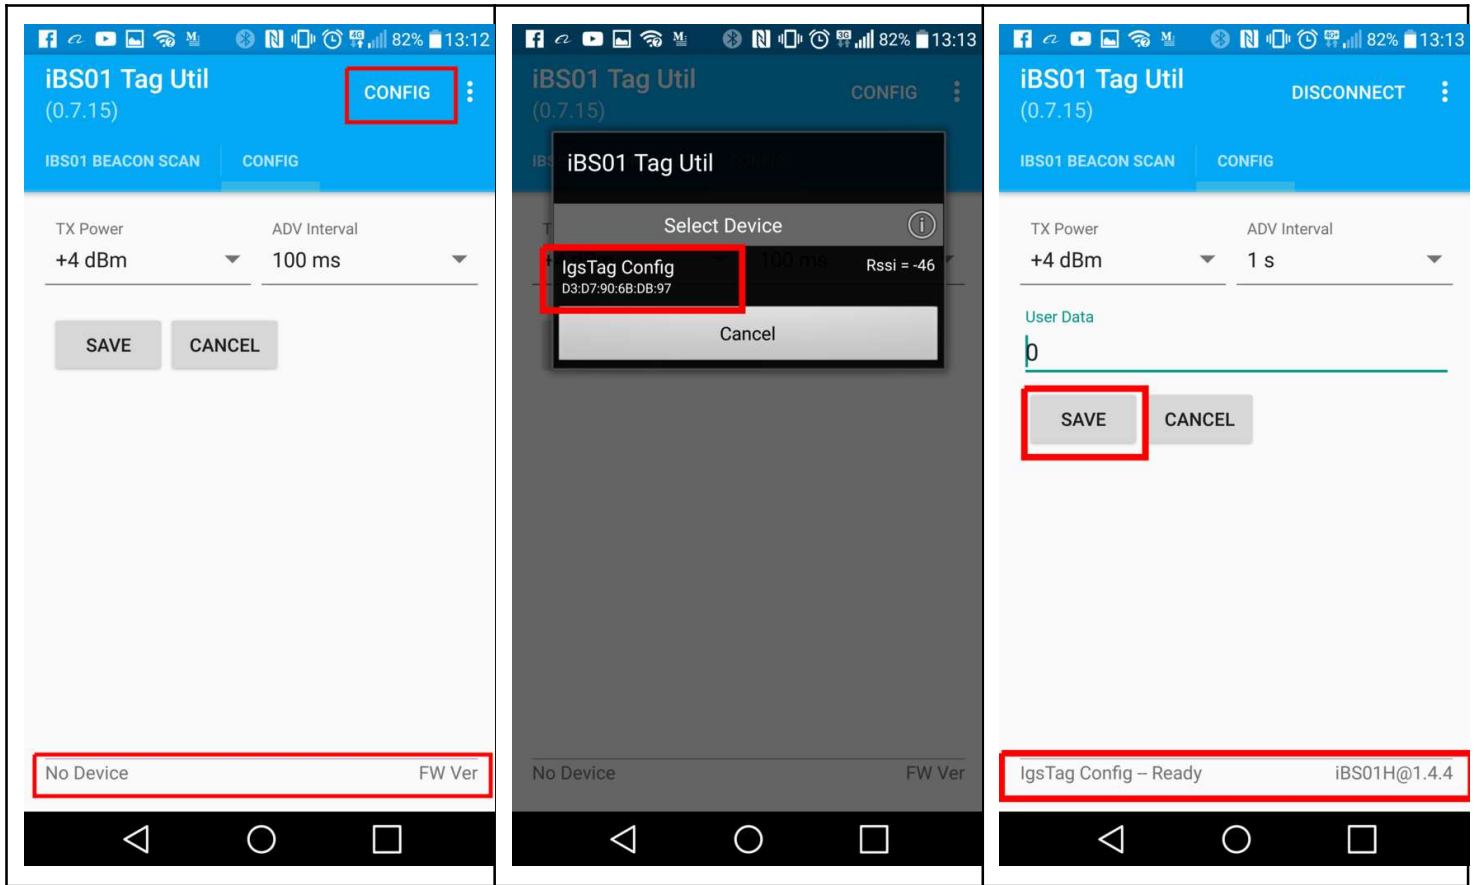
82% 13:12

iBS01 Tag Util
(0.7.15)

CONFIG

IBS01 BEACON SCAN CONFIG

TX Power
+4 dBm

ADV Interval
100 ms

SAVE CANCEL

No Device FW Ver

82% 13:13

iBS01 Tag Util
(0.7.15)

CONFIG

iBS01 Tag Util

Select Device

IgsTag Config
D3:D7:90:6B:DB:97

Rssi = -46

Cancel

No Device FW Ver

82% 13:13

iBS01 Tag Util
(0.7.15)

DISCONNECT

IBS01 BEACON SCAN CONFIG

TX Power
+4 dBm

ADV Interval
1 s

User Data
0

SAVE CANCEL

IgsTag Config – Ready iBS01H@1.4.4